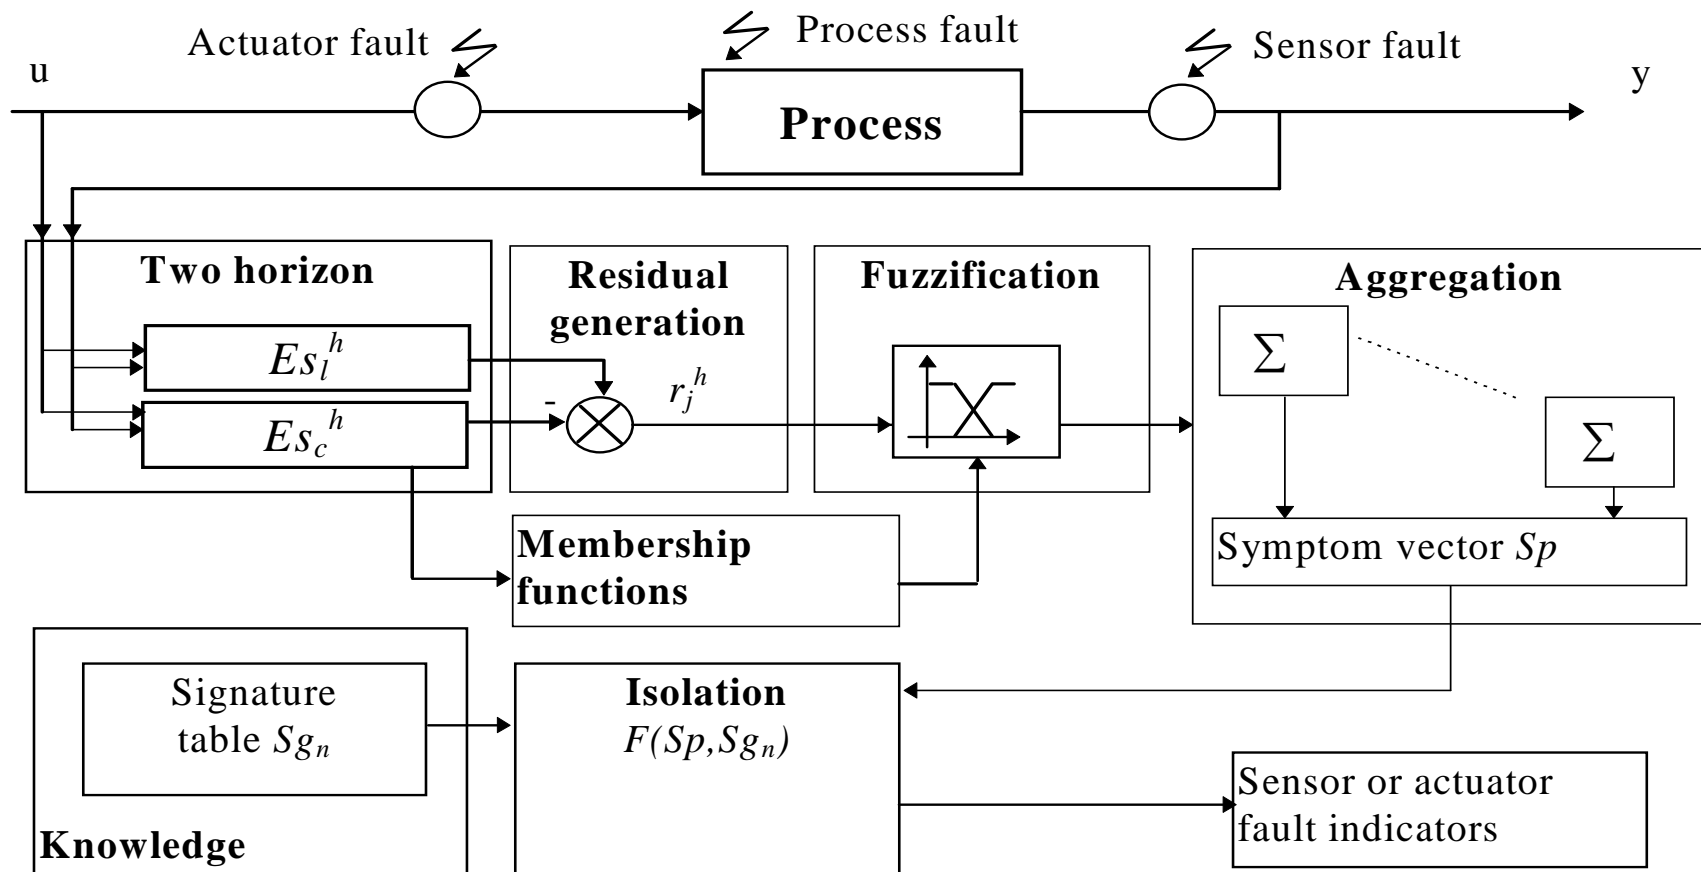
Actuator fault

Process fault

Sensor fault

u

y

Process

Two horizon

$Es_l^h$

$Es_c^h$

Residual generation

-

$r_j^h$

Fuzzification

Aggregation

$\Sigma$

$\Sigma$

Symptom vector $Sp$

Membership functions

Signature table $Sg_n$

Knowledge

Isolation

$F(Sp,Sg_n)$

Sensor or actuator fault indicators